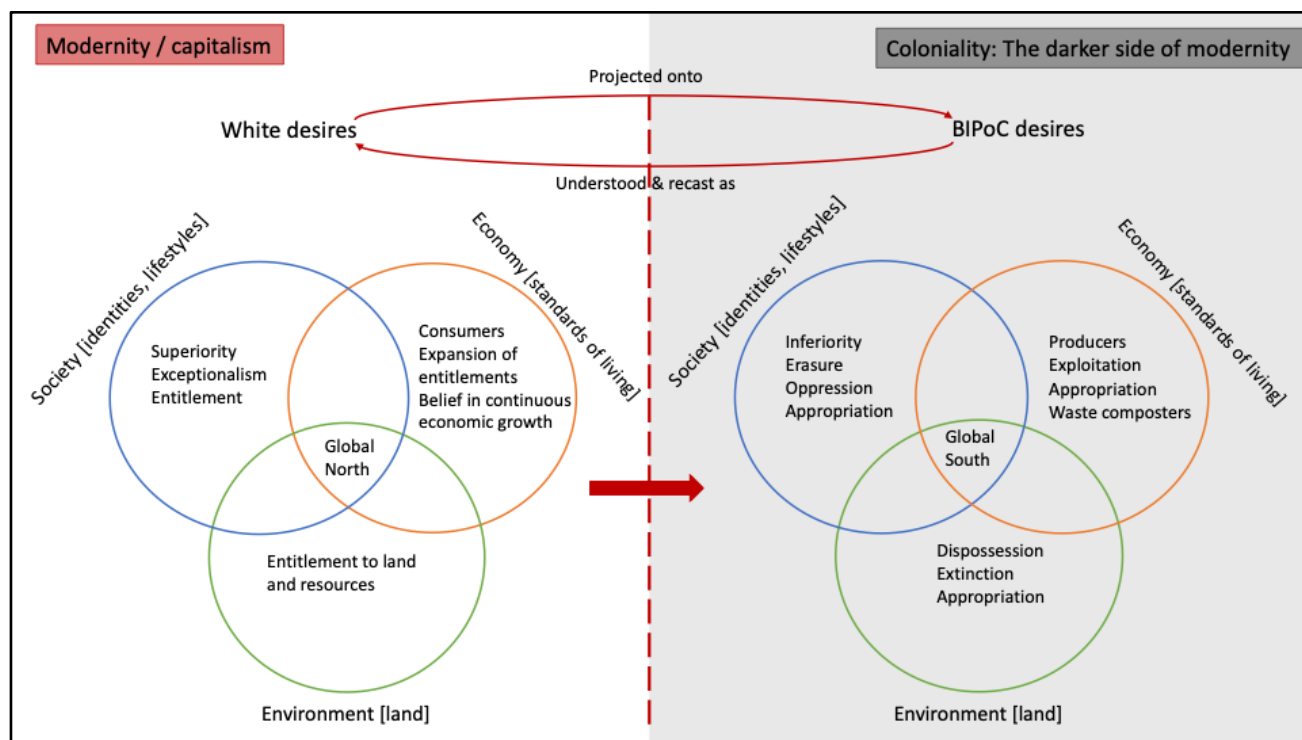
Modernity / capitalism

Coloniality: The darker side of modernity

Projected onto

White desires

BIPoC desires

Understood & recast as

Society [identities, lifestyles]

Economy [standards of living]

Superiority
Exceptionalism
Entitlement

Consumers
Expansion of entitlements
Belief in continuous economic growth

Global North

Entitlement to land and resources

Environment [land]

Society [identities, lifestyles]

Economy [standards of living]

Inferiority
Erasure
Oppression
Appropriation

Producers
Exploitation
Appropriation
Waste composters

Global South

Dispossession
Extinction
Appropriation

Environment [land]